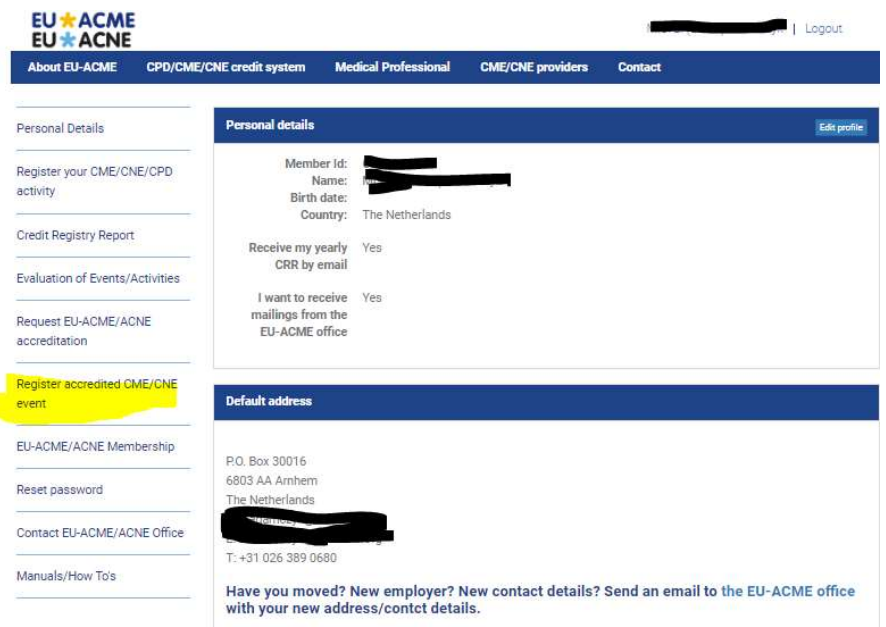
EU ACME
EU ACNE

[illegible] | Logout

About EU-ACME
CPD/CME/CNE credit system
Medical Professional
CME/CNE providers
Contact

Personal Details

Register your CME/CNE/CPD activity

Credit Registry Report

Evaluation of Events/Activities

Request EU-ACME/ACNE accreditation

Register accredited CME/CNE event

EU-ACME/ACNE Membership

Reset password

Contact EU-ACME/ACNE Office

Manuals/How To's

Personal details

Edit profile

Member Id: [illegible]
Name: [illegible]
Birth date:
Country: The Netherlands

Receive my yearly CRR by email: Yes

I want to receive mailings from the EU-ACME office: Yes

Default address

P.O. Box 30016
6803 AA Arnhem
The Netherlands
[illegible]
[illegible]
T: +31 026 389 0680

Have you moved? New employer? New contact details? Send an email to the EU-ACME office with your new address/contct details.